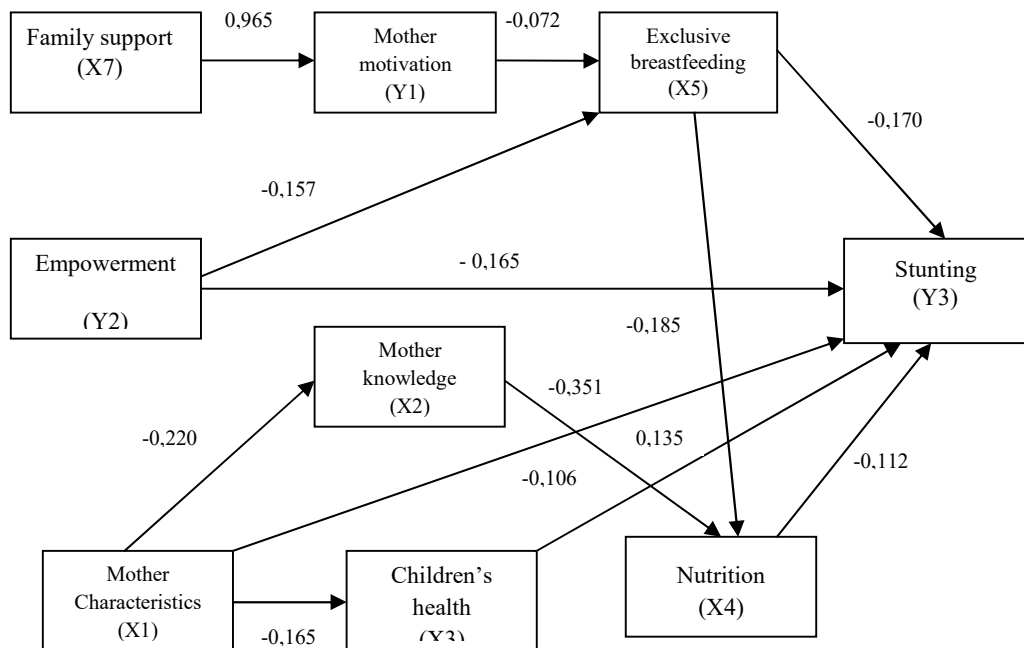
Family support (X7)

0,965

Mother motivation (Y1)

-0,072

Exclusive breastfeeding (X5)

-0,170

-0,157

Empowerment (Y2)

- 0,165

Stunting (Y3)

-0,185

Mother knowledge (X2)

-0,351

-0,220

0,135

-0,106

-0,112

Mother Characteristics (X1)

Children's health (X3)

Nutrition (X4)

-0,165